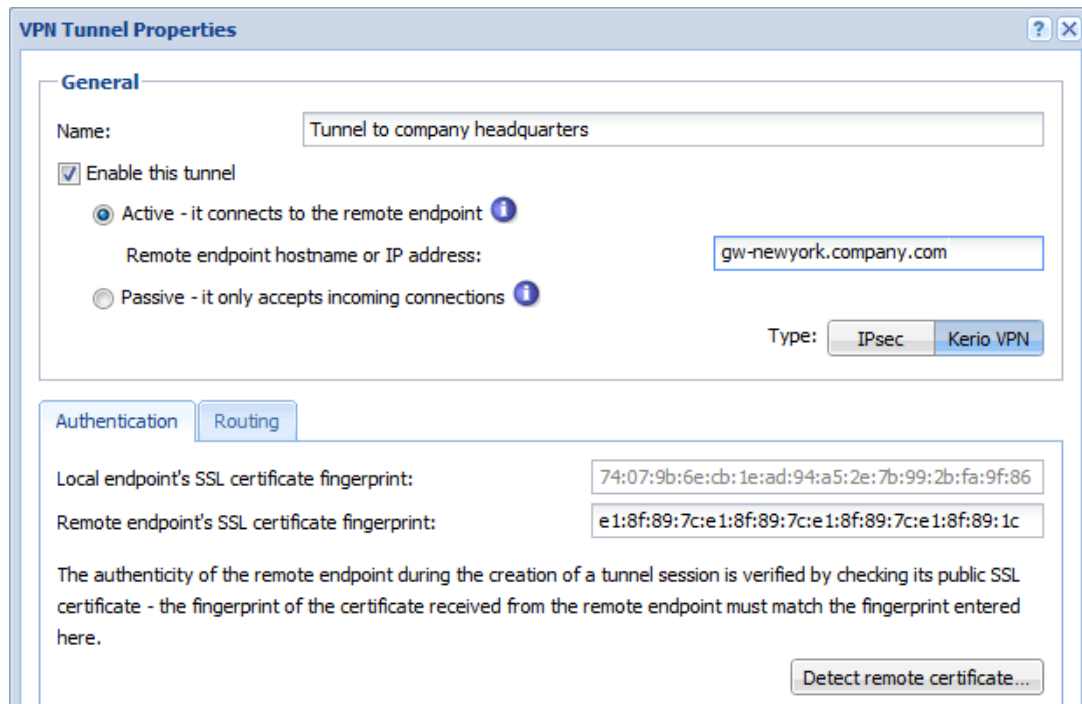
VPN Tunnel Properties

?

General

Name: Tunnel to company headquarters

Enable this tunnel

Active - it connects to the remote endpoint

Remote endpoint hostname or IP address: gw-newyork.company.com

Passive - it only accepts incoming connections

Type: IPsec Kerio VPN

Authentication Routing

Local endpoint's SSL certificate fingerprint: 74:07:9b:6e:cb:1e:ad:94:a5:2e:7b:99:2b:fa:9f:86

Remote endpoint's SSL certificate fingerprint: e1:8f:89:7c:e1:8f:89:7c:e1:8f:89:7c:e1:8f:89:1c

The authenticity of the remote endpoint during the creation of a tunnel session is verified by checking its public SSL certificate - the fingerprint of the certificate received from the remote endpoint must match the fingerprint entered here.

Detect remote certificate...